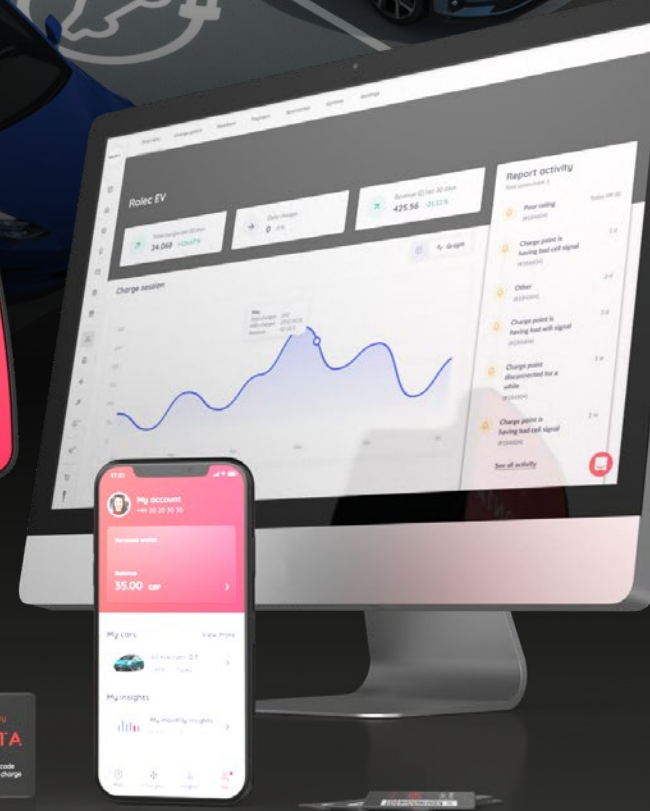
Rolec EV

24,068

0

425.56 -21.02 %

Graph

Charge session

Report activity

Poor rating

Charge point is having bad cell signal

Other

Charge point is having bad with signal

Charge point disconnected for a while

Charge point is having bad cell signal

See all activity

My account

+44 20 20 30 30

Personal wallet

Balance

35.00 GBP

My cars

View more

My insights

My monthly insights

TA

code

charge